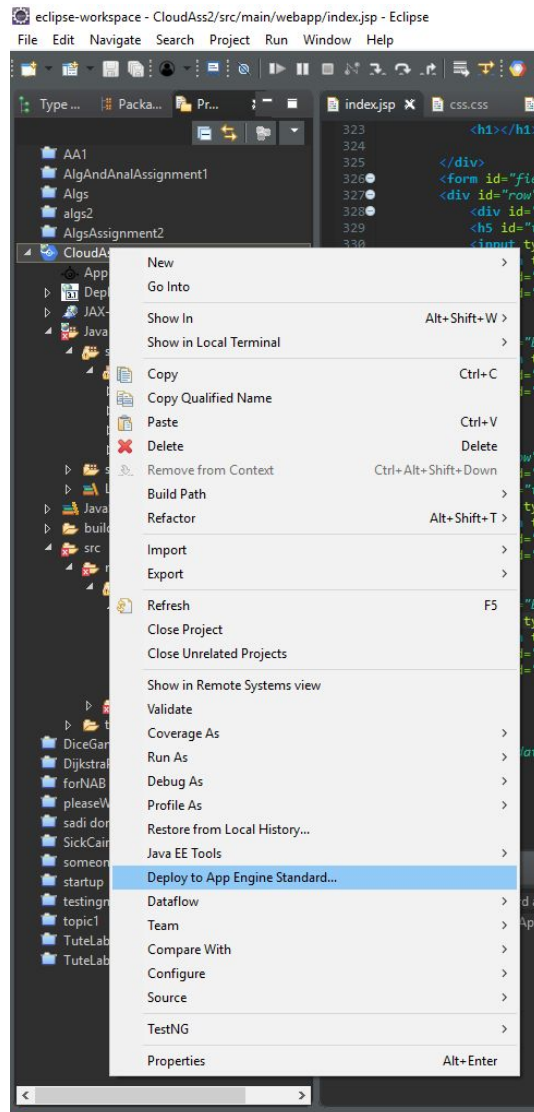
eclipse-workspace - CloudAss2/src/main/webapp/index.jsp - Eclipse

File Edit Navigate Search Project Run Window Help

Type ... Packa... Pr...

index.jsp css.css

323 <h1></h1
324
325 </div>
326 <form id="fi
327 <div id="row
328 <div id=
329 <h5 id="
330 <input ty

AA1
AlgAndAnalAssignment1
Algs
algs2
AlgsAssignment2
CloudAs
App
Depl
JAX-
Java
Java
build
src
DiceGar
Dijkstra
forNAB
pleaseW
sadi dor
SickCain
someon
startup
testing
topic1
TuteLab
TuteLab

New
Go Into
Show In Alt+Shift+W
Show in Local Terminal
Copy Ctrl+C
Copy Qualified Name
Paste Ctrl+V
Delete Delete
Remove from Context Ctrl+Alt+Shift+Down
Build Path
Refactor Alt+Shift+T
Import
Export
Refresh F5
Close Project
Close Unrelated Projects
Show in Remote Systems view
Validate
Coverage As
Run As
Debug As
Profile As
Restore from Local History...
Java EE Tools
Deploy to App Engine Standard...
Dataflow
Team
Compare With
Configure
Source
TestNG
Properties Alt+Enter